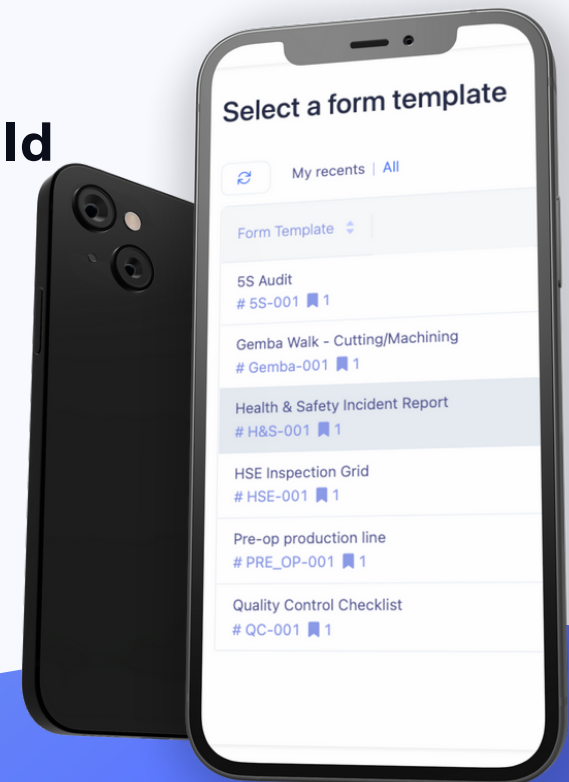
ld

Select a form template

My recents | All

Form Template

5S Audit
# 5S-001 1

Gemba Walk - Cutting/Machining
# Gemba-001 1

Health & Safety Incident Report
# H&S-001 1

HSE Inspection Grid
# HSE-001 1

Pre-op production line
# PRE_OP-001 1

Quality Control Checklist
# QC-001 1